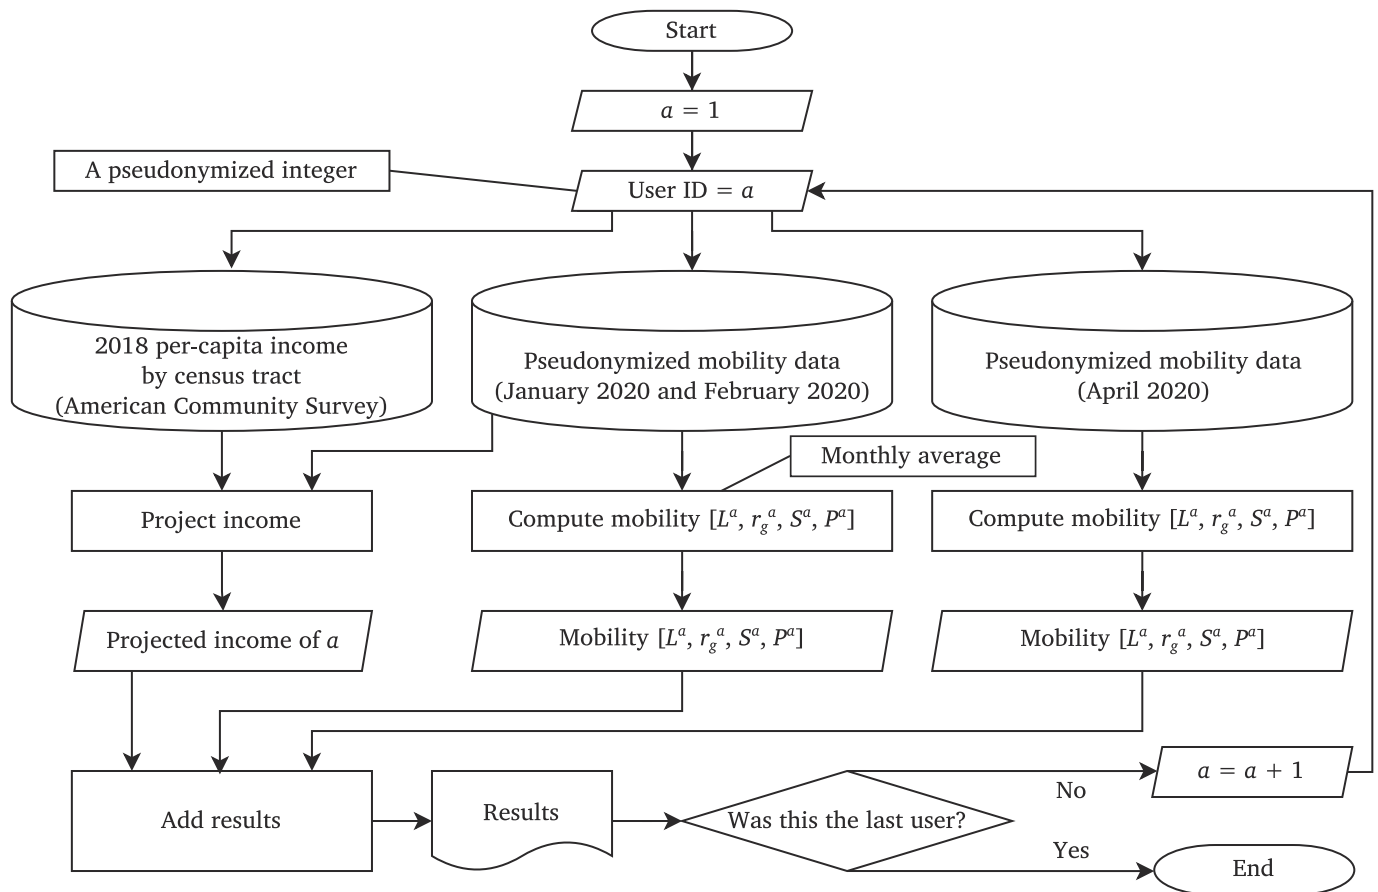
Start

$a = 1$

A pseudonymized integer

User ID = $a$

2018 per-capita income by census tract (American Community Survey)

Pseudonymized mobility data (January 2020 and February 2020)

Pseudonymized mobility data (April 2020)

Monthly average

Project income

Compute mobility $[L^a, r_g{}^a, S^a, P^a]$

Compute mobility $[L^a, r_g{}^a, S^a, P^a]$

Projected income of $a$

Mobility $[L^a, r_g{}^a, S^a, P^a]$

Mobility $[L^a, r_g{}^a, S^a, P^a]$

$a = a + 1$

No

Add results

Results

Was this the last user?

Yes

End